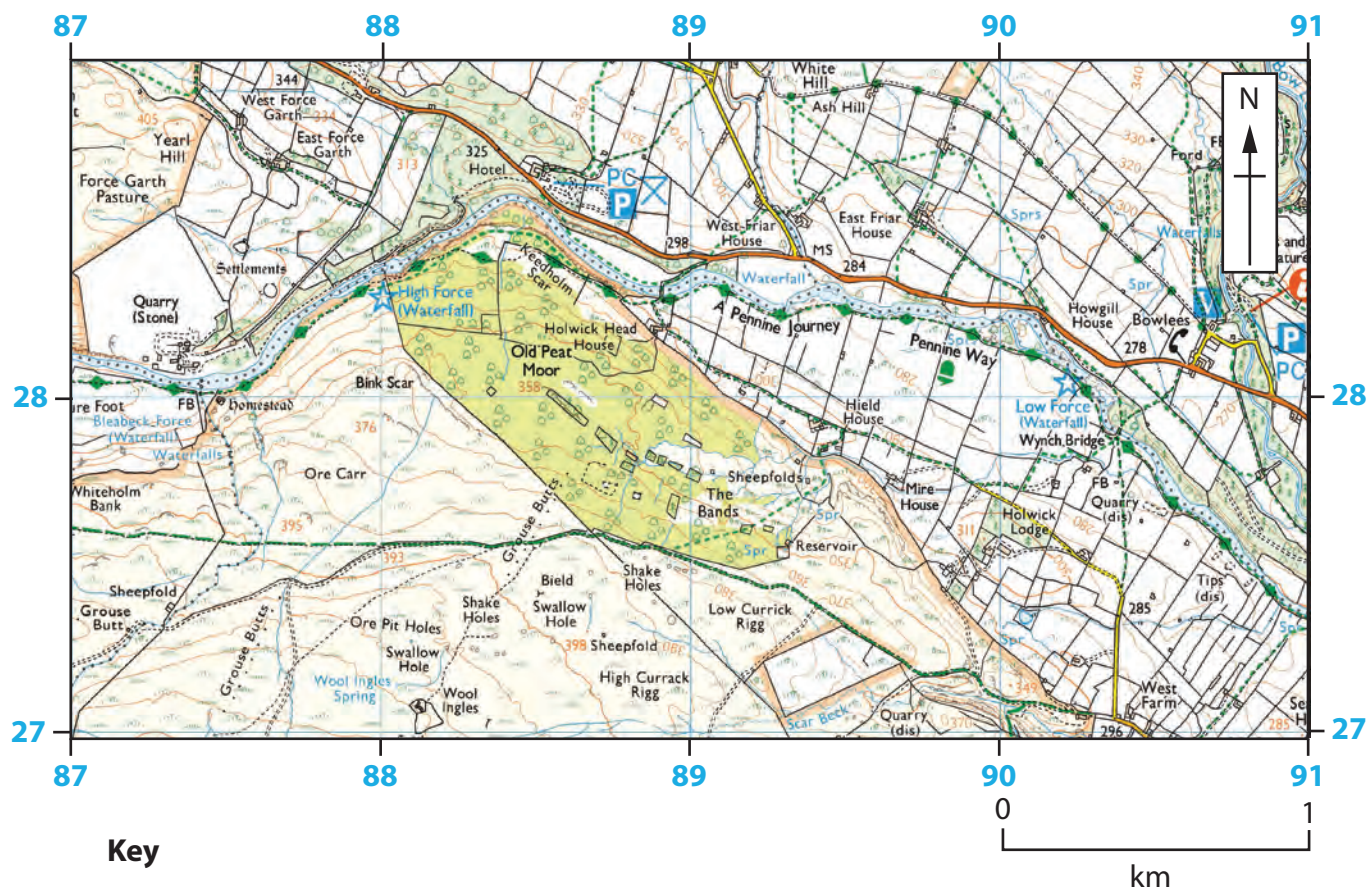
87
88
89
90
91

344
White Hill
Ash Hill
West Force Garth
East Force Garth
405
Yearl Hill
Force Garth Pasture
313
325
Hotel
PC
P
Ford
FB
340
330
320
300
Sprs
Waterfalls
N
West Friar House
East Friar House
298
MS
284
Settlements
Waterfall
Quarry (Stone)
High Force (Waterfall)
Keedholm Scar
Holwick Head House
A Pennine Journey
Howgill House
Bowlees
278
P
PC
Spr
Old Peat Moor
Pennine Way
28
28
ure Foot
FB
Bink Scar
Homestead
358
Bleabeck Force (Waterfall)
Waterfalls
376
Hield House
Low Force (Waterfall)
Wynch Bridge
Ore Carr
Sheepfolds
Whiteholm Bank
The Bands
Mire House
FB
Quarry (dis)
395
Grouse Butts
311
Holwick Lodge
Spr
Spr
Reservoir
393
Sheepfold
Grouse Butt
Bield
Shake Holes
Swallow Hole
Shake Holes
Low Currick Rigg
285
Tips (dis)
Ore Pit Holes
Grouse Butts
Swallow Hole
398
Sheepfold
Wool Ingles Spring
Wool Ingles
High Currack Rigg
Spr
349
West Farm
Scar Beck
Quarry (dis)
370
296
285
27
27
87
88
89
90
91
0
1
km

Key